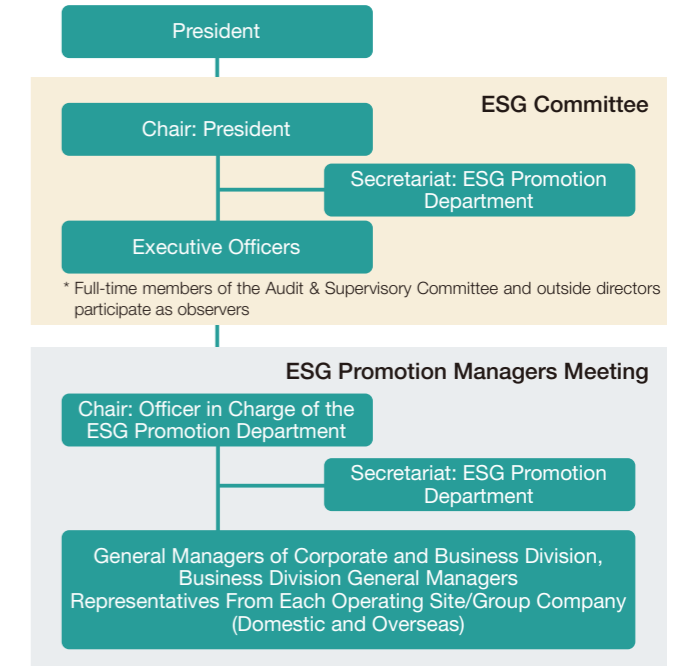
President

ESG Committee

Chair: President

Secretariat: ESG Promotion Department

Executive Officers

* Full-time members of the Audit & Supervisory Committee and outside directors participate as observers

ESG Promotion Managers Meeting

Chair: Officer in Charge of the ESG Promotion Department

Secretariat: ESG Promotion Department

General Managers of Corporate and Business Division, Business Division General Managers Representatives From Each Operating Site/Group Company (Domestic and Overseas)